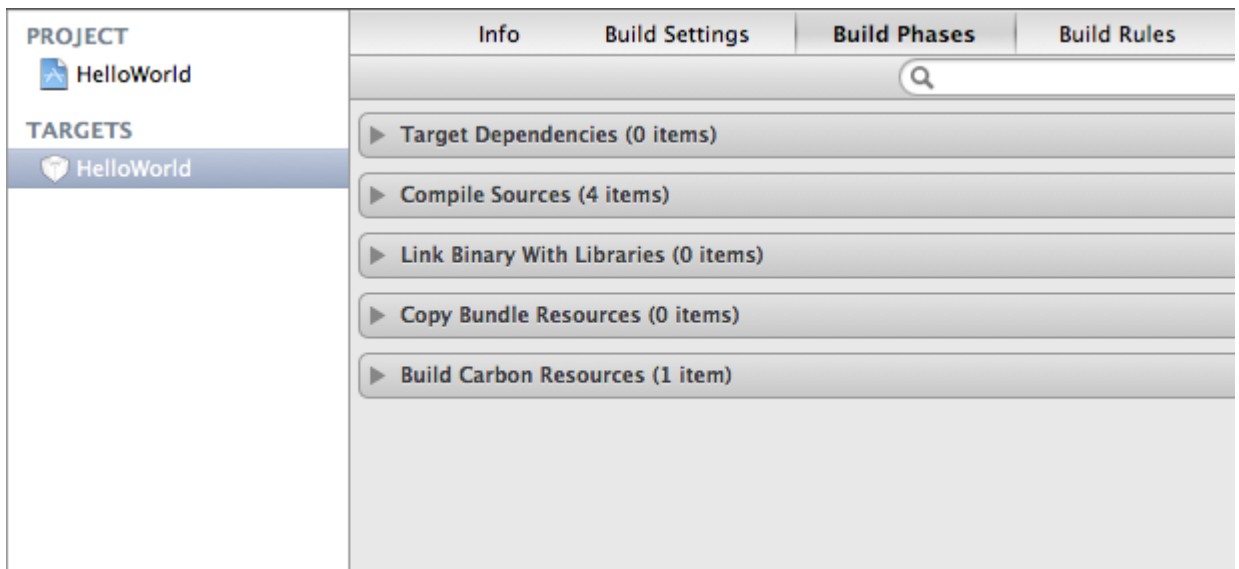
PROJECT
HelloWorld
TARGETS
HelloWorld

Info
Build Settings
Build Phases
Build Rules

Target Dependencies (0 items)
Compile Sources (4 items)
Link Binary With Libraries (0 items)
Copy Bundle Resources (0 items)
Build Carbon Resources (1 item)